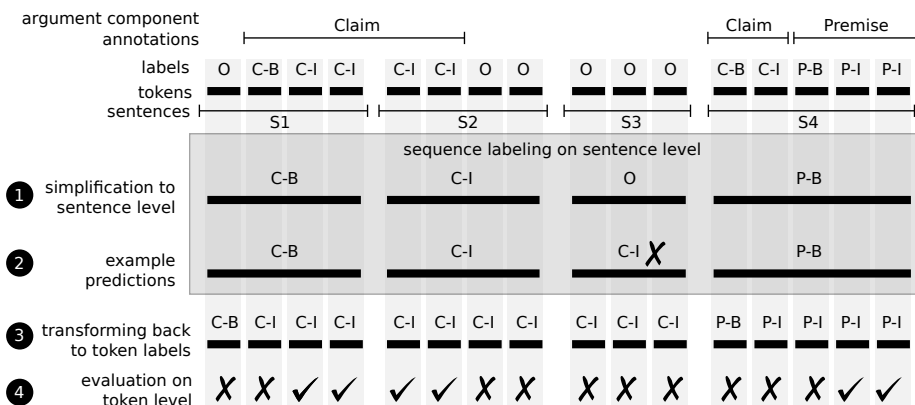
argument component annotations

Claim

Claim

Premise

labels

O C-B C-I C-I C-I C-I O O O O O C-B C-I P-B P-I P-I

tokens

sentences

S1 S2 S3 S4

sequence labeling on sentence level

1 simplification to sentence level

C-B C-I O P-B

2 example predictions

C-B C-I C-I ✗ P-B

3 transforming back to token labels

C-B C-I C-I C-I C-I C-I C-I C-I C-I C-I C-I P-B P-I P-I P-I P-I

4 evaluation on token level

✗ ✗ ✓ ✓ ✓ ✓ ✗ ✗ ✗ ✗ ✗ ✗ ✗ ✗ ✓ ✓